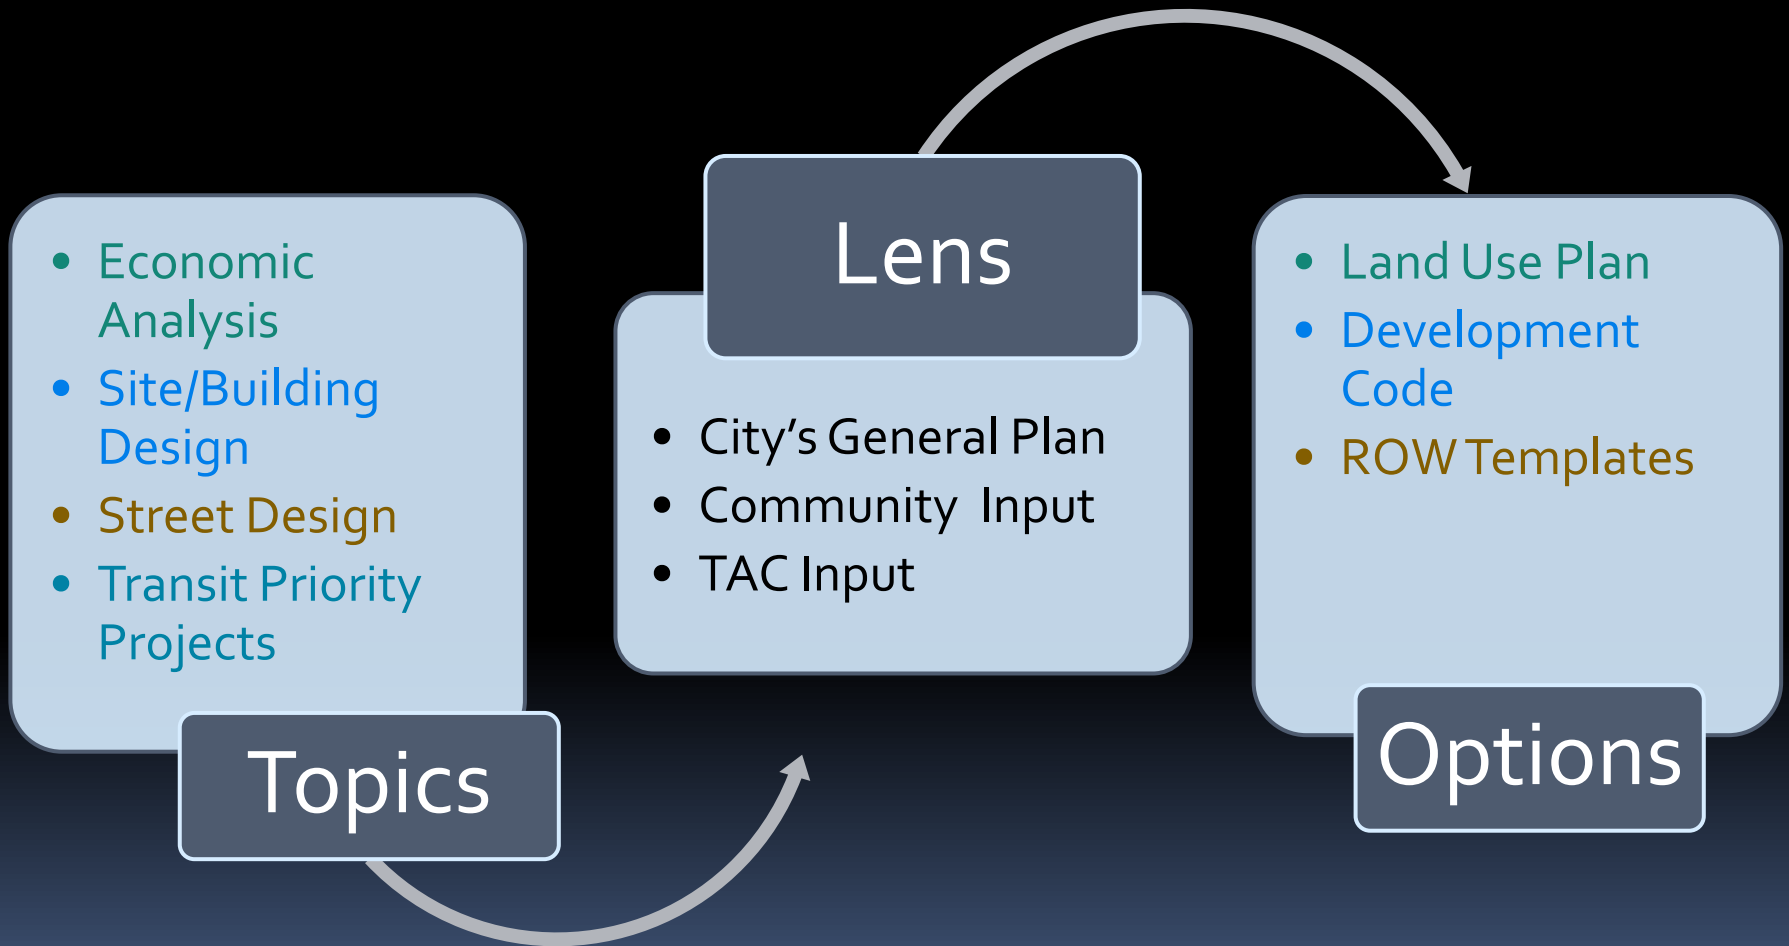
- Economic Analysis
- Site/Building Design
- Street Design
- Transit Priority Projects

Topics

Lens

- City's General Plan
- Community Input
- TAC Input

- Land Use Plan
- Development Code
- ROW Templates

Options